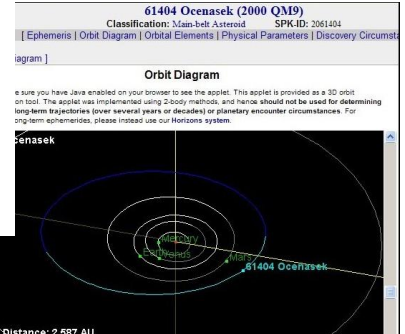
61404 Ocenasek (2000 QM9)

Classification: Main-belt Asteroid SPK-ID: 2061404

[ Ephemeris | Orbit Diagram | Orbital Elements | Physical Parameters | Discovery Circumsta

iagram ]

Orbit Diagram

e sure you have Java enabled on your browser to see the applet. This applet is provided as a 3D orbit on tool. The applet was implemented using 2-body methods, and hence should not be used for determining long-term trajectories (over several years or decades) or planetary encounter circumstances. For ong-term ephemerides, please instead use our Horizons system.

cenasek

Mercury

Earth

Venus

Mars

61404 Ocenasek

Distance: 2.587 AU